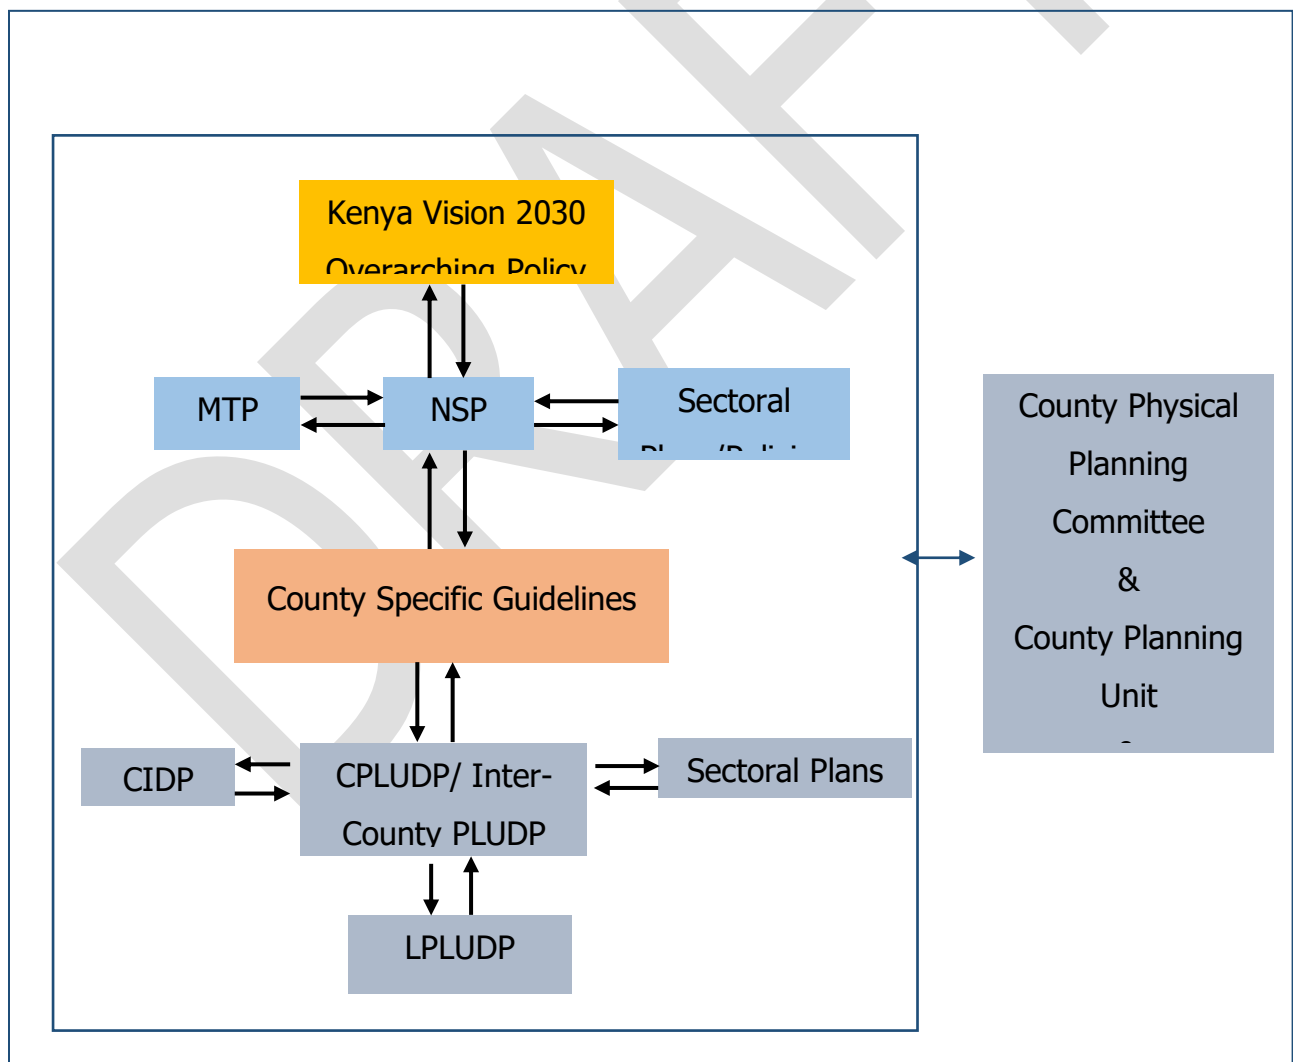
Kenya Vision 2030

Overarching Policy

MTP

NSP

Sectoral

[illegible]

County Specific Guidelines

CIDP

CPLUDP/ Inter-County PLUDP

Sectoral Plans

LPLUDP

County Physical Planning Committee & County Planning Unit

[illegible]

DRAFT